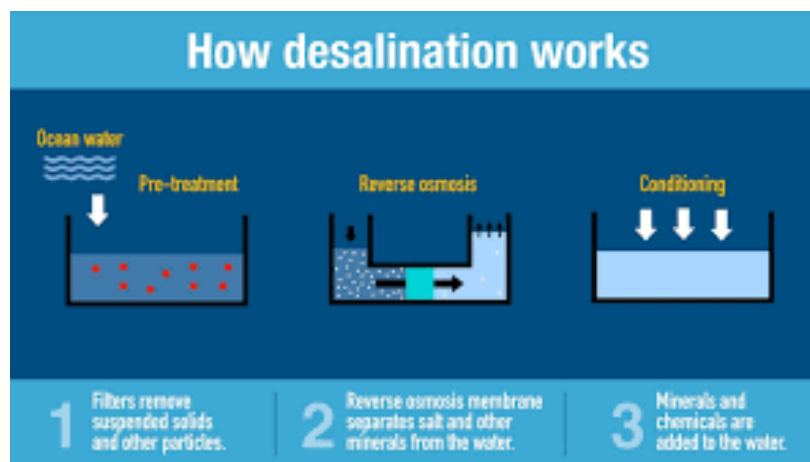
How desalination works

Ocean water

Pre-treatment

Reverse osmosis

Conditioning

1 Filters remove suspended solids and other particles.

2 Reverse osmosis membrane separates salt and other minerals from the water.

3 Minerals and chemicals are added to the water.